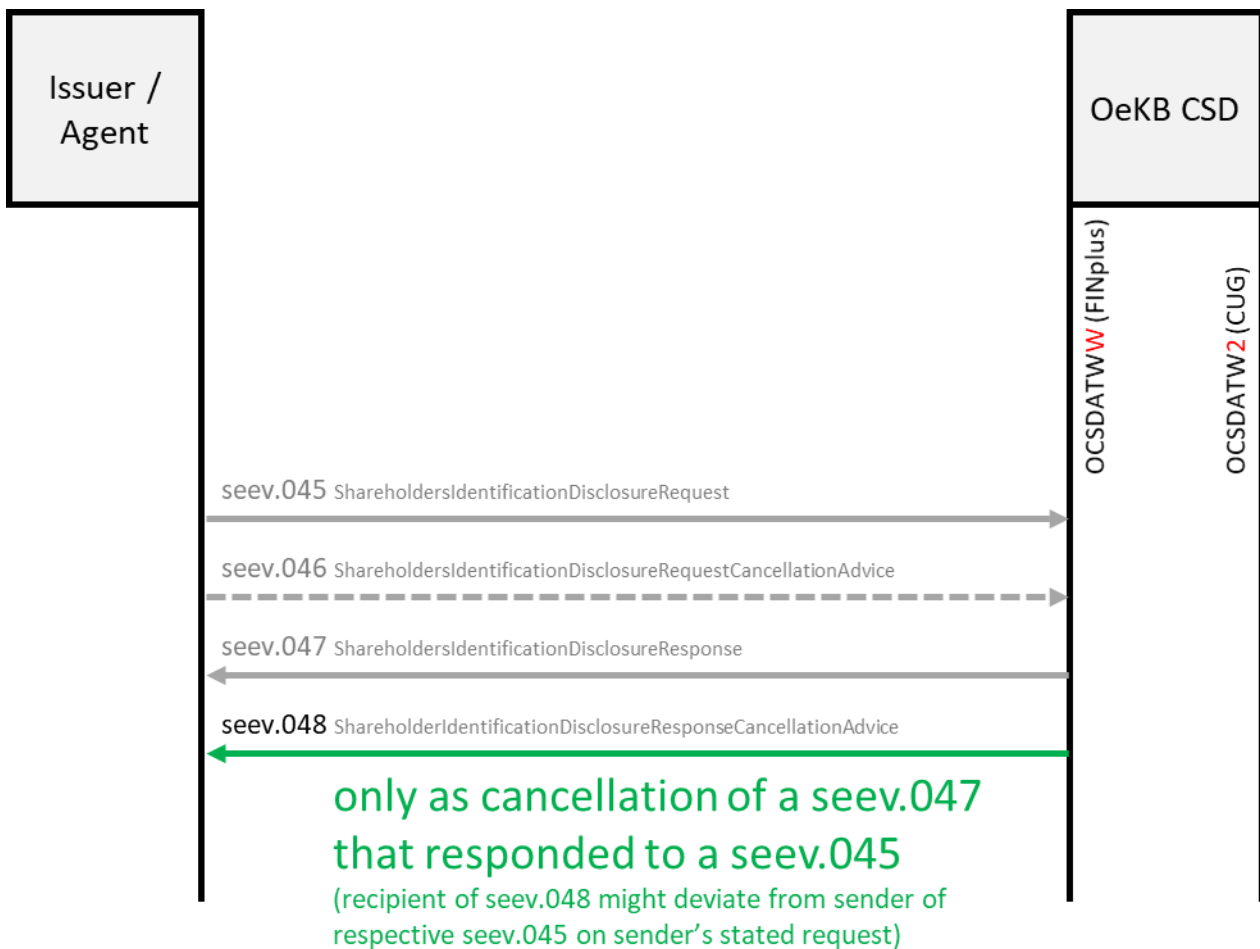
Issuer / Agent

OeKB CSD

OCSDATWW (FINplus)

OCSDATW2 (CUG)

seev.045 ShareholdersIdentificationDisclosureRequest

seev.046 ShareholdersIdentificationDisclosureRequestCancellationAdvice

seev.047 ShareholdersIdentificationDisclosureResponse

seev.048 ShareholderIdentificationDisclosureResponseCancellationAdvice

only as cancellation of a seev.047 that responded to a seev.045

(recipient of seev.048 might deviate from sender of respective seev.045 on sender's stated request)